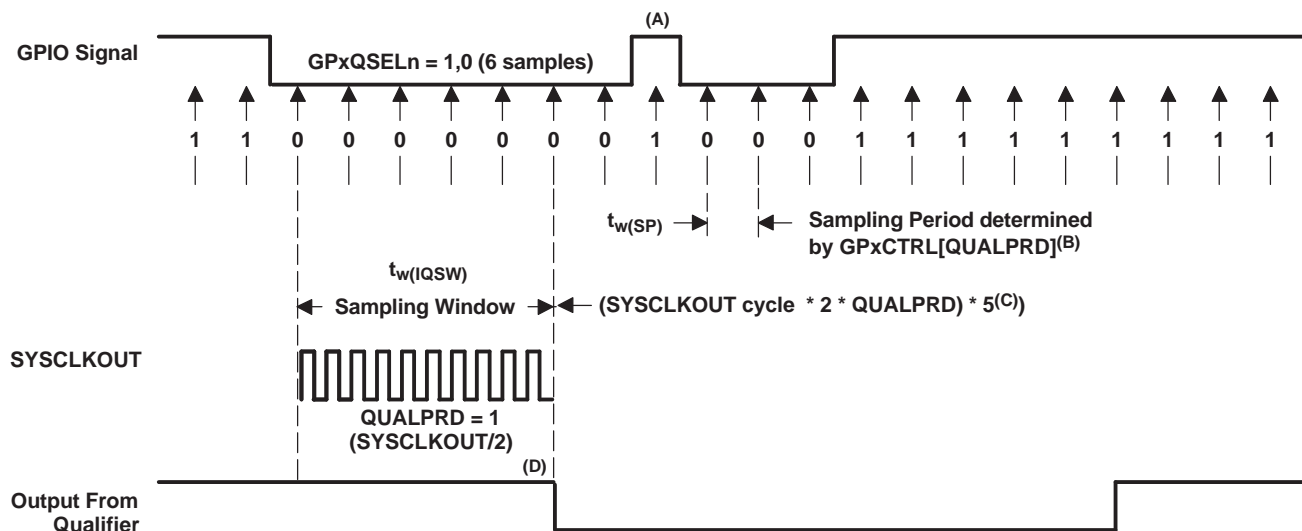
(A)

GPIO Signal

GPxQSELn = 1,0 (6 samples)

1 1 0 0 0 0 0 0 0 1 0 0 0 1 1 1 1 1 1 1 1 1

$t_{w(SP)}$

Sampling Period determined by GPxCTRL[QUALPRD]$^{(B)}$

$t_{w(IQSW)}$

Sampling Window

(SYSCLKOUT cycle * 2 * QUALPRD) * 5$^{(C)}$)

SYSCLKOUT

QUALPRD = 1
(SYSCLKOUT/2)

(D)

Output From Qualifier